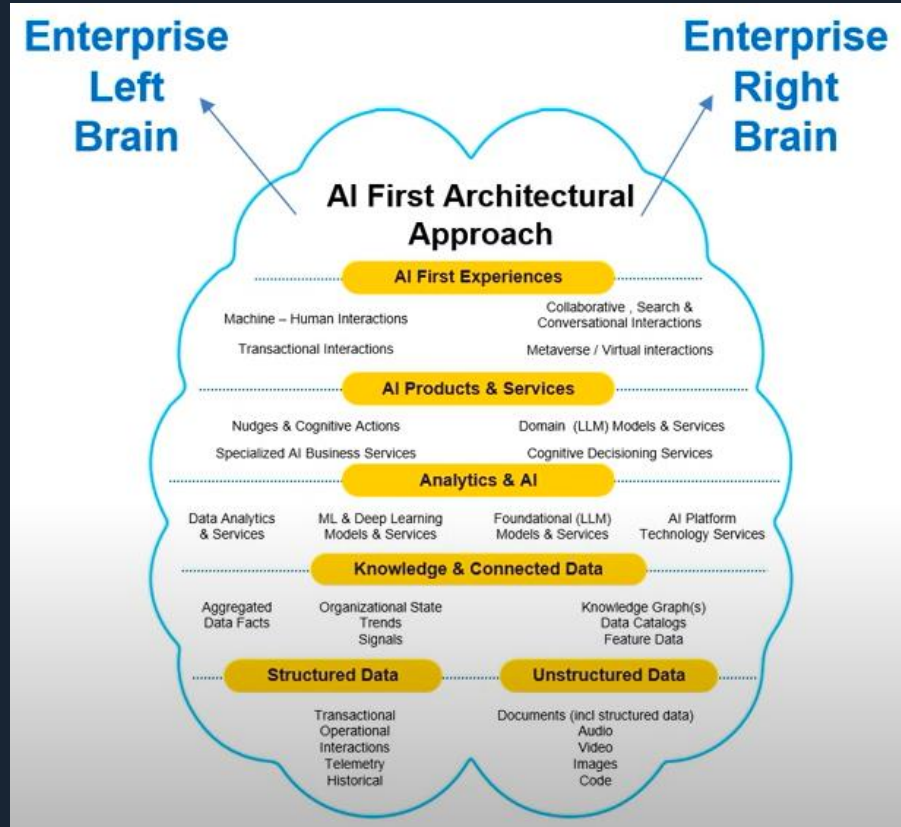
Enterprise Left Brain

Enterprise Right Brain

AI First Architectural Approach

AI First Experiences

Machine – Human Interactions

Collaborative , Search & Conversational Interactions

Transactional Interactions

Metaverse / Virtual interactions

AI Products & Services

Nudges & Cognitive Actions

Domain (LLM) Models & Services

Specialized AI Business Services

Cognitive Decisioning Services

Analytics & AI

Data Analytics & Services

ML & Deep Learning Models & Services

Foundational (LLM) Models & Services

AI Platform Technology Services

Knowledge & Connected Data

Aggregated Data Facts

Organizational State Trends Signals

Knowledge Graph(s) Data Catalogs Feature Data

Structured Data

Unstructured Data

Transactional Operational Interactions Telemetry Historical

Documents (incl structured data) Audio Video Images Code